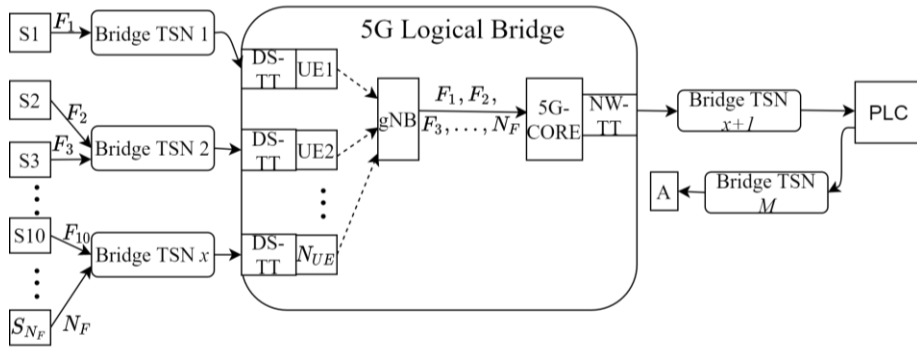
S1 $F_1$ Bridge TSN 1

S2 $F_2$

S3 $F_3$ Bridge TSN 2

S10 $F_{10}$ Bridge TSN $x$

$S_{N_F}$ $N_F$

5G Logical Bridge

DS-TT UE1

DS-TT UE2

DS-TT $N_{UE}$

gNB

$F_1, F_2, F_3, \ldots, N_F$

5G-CORE

NW-TT

Bridge TSN $x+1$

PLC

A

Bridge TSN $M$